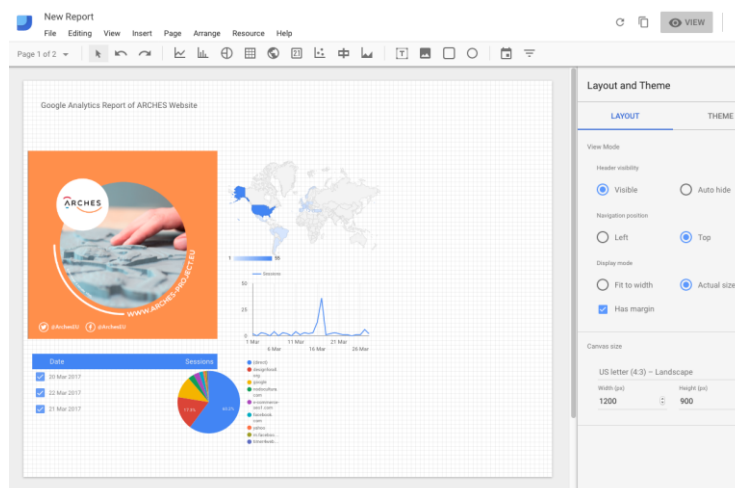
New Report

File Editing View Insert Page Arrange Resource Help

VIEW

Page 1 of 2

Google Analytics Report of ARCHES Website

ARCHES

WWW.ARCHES-PROJECT.EU

@Arches EU @ArchesEU

1 50

Sessions

50

25

0

1 Mar 11 Mar 16 Mar 26 Mar

| Date | Sessions |
|---|---|
| 20 Mar 2017 | |
| 22 Mar 2017 | |
| 21 Mar 2017 | |

(direct)
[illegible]
google
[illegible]
t.co
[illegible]
facebook.com
yahoo
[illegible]
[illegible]

11.3%
60.2%

Layout and Theme

LAYOUT THEME

View Mode

Header visibility

Visible Auto hide

Navigation position

Left Top

Display mode

Fit to width Actual size

Has margin

Canvas size

US letter (4:3) – Landscape

Width (px) Height (px)

1200 900